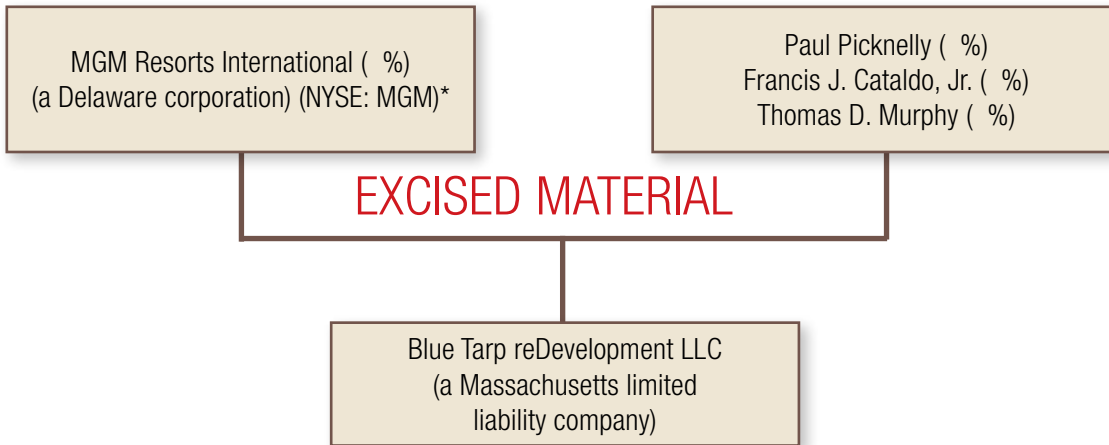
MGM Resorts International ( %)
(a Delaware corporation) (NYSE: MGM)*

Paul Picknelly ( %)
Francis J. Cataldo, Jr. ( %)
Thomas D. Murphy ( %)

EXCISED MATERIAL

Blue Tarp reDevelopment LLC
(a Massachusetts limited liability company)